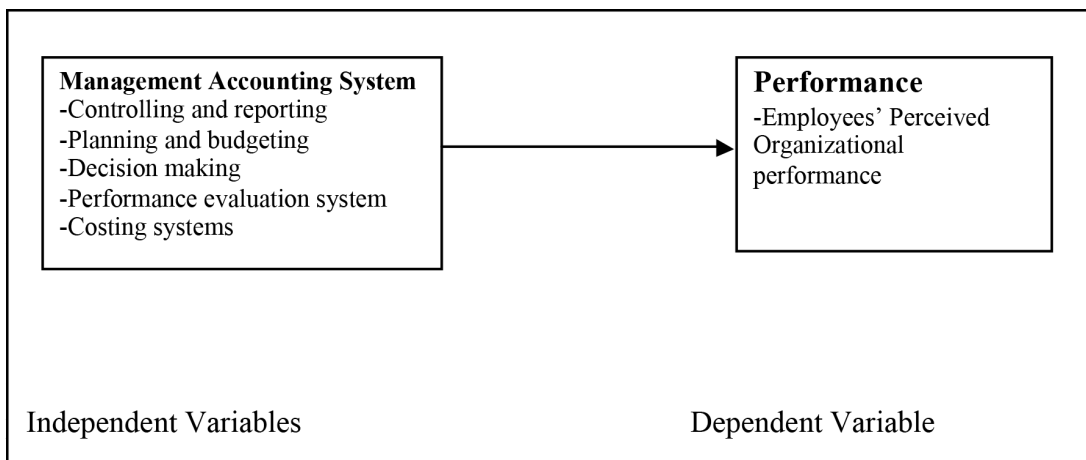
**Management Accounting System**
-Controlling and reporting
-Planning and budgeting
-Decision making
-Performance evaluation system
-Costing systems

**Performance**
-Employees' Perceived Organizational performance

Independent Variables

Dependent Variable